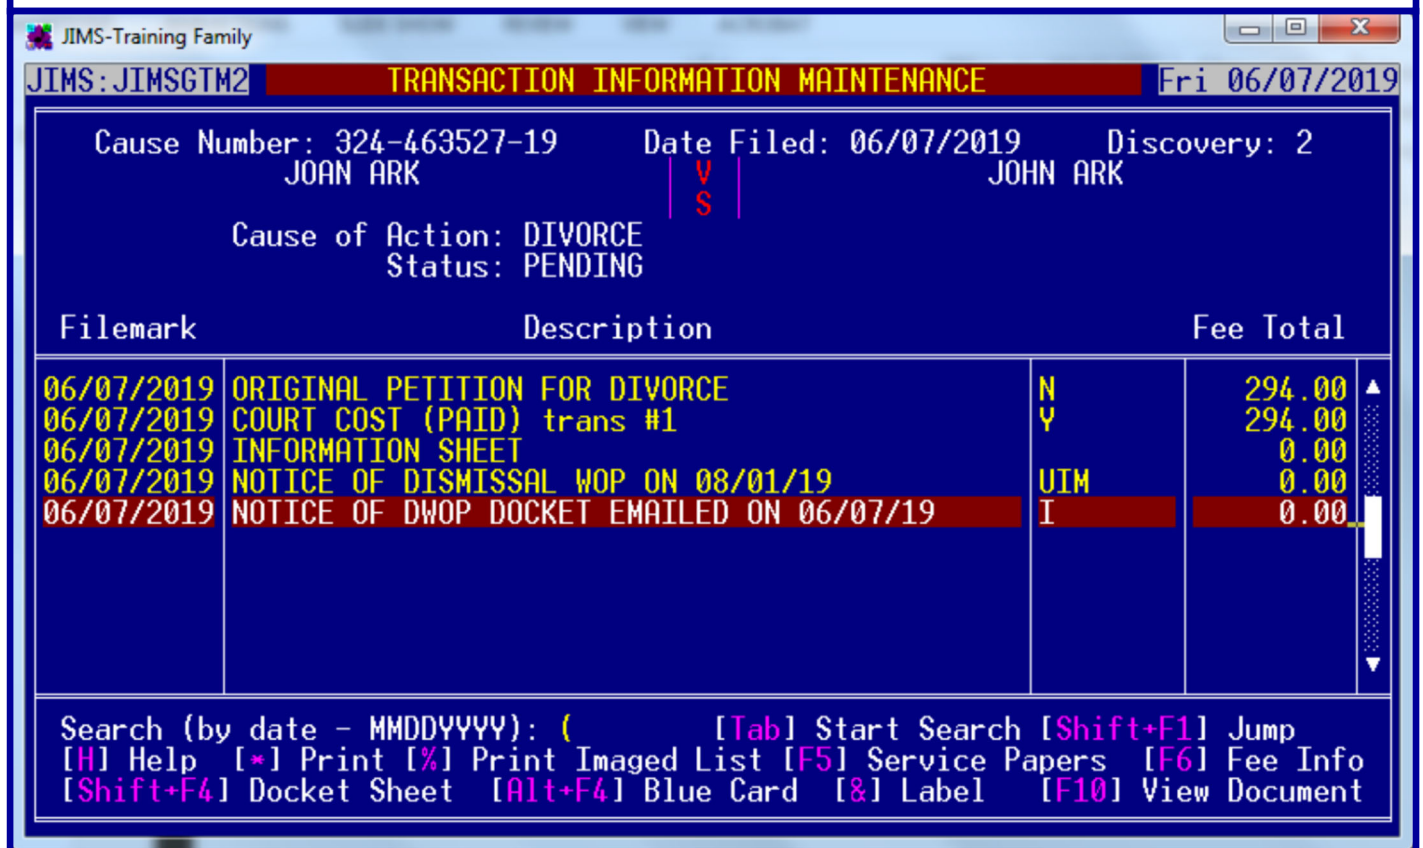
JIMS-Training Family

JIMS:JIMSGTM2 TRANSACTION INFORMATION MAINTENANCE Fri 06/07/2019

Cause Number: 324-463527-19 Date Filed: 06/07/2019 Discovery: 2
JOAN ARK V S JOHN ARK

Cause of Action: DIVORCE
Status: PENDING

| Filemark | Description | | Fee Total |
|---|---|---|---|
| 06/07/2019 | ORIGINAL PETITION FOR DIVORCE | N | 294.00 |
| 06/07/2019 | COURT COST (PAID) trans #1 | Y | 294.00 |
| 06/07/2019 | INFORMATION SHEET | | 0.00 |
| 06/07/2019 | NOTICE OF DISMISSAL WOP ON 08/01/19 | UIM | 0.00 |
| 06/07/2019 | NOTICE OF DWOP DOCKET EMAILED ON 06/07/19 | I | 0.00 |

Search (by date - MMDDYYYY): ( [Tab] Start Search [Shift+F1] Jump
[H] Help [*] Print [%] Print Imaged List [F5] Service Papers [F6] Fee Info
[Shift+F4] Docket Sheet [Alt+F4] Blue Card [&] Label [F10] View Document